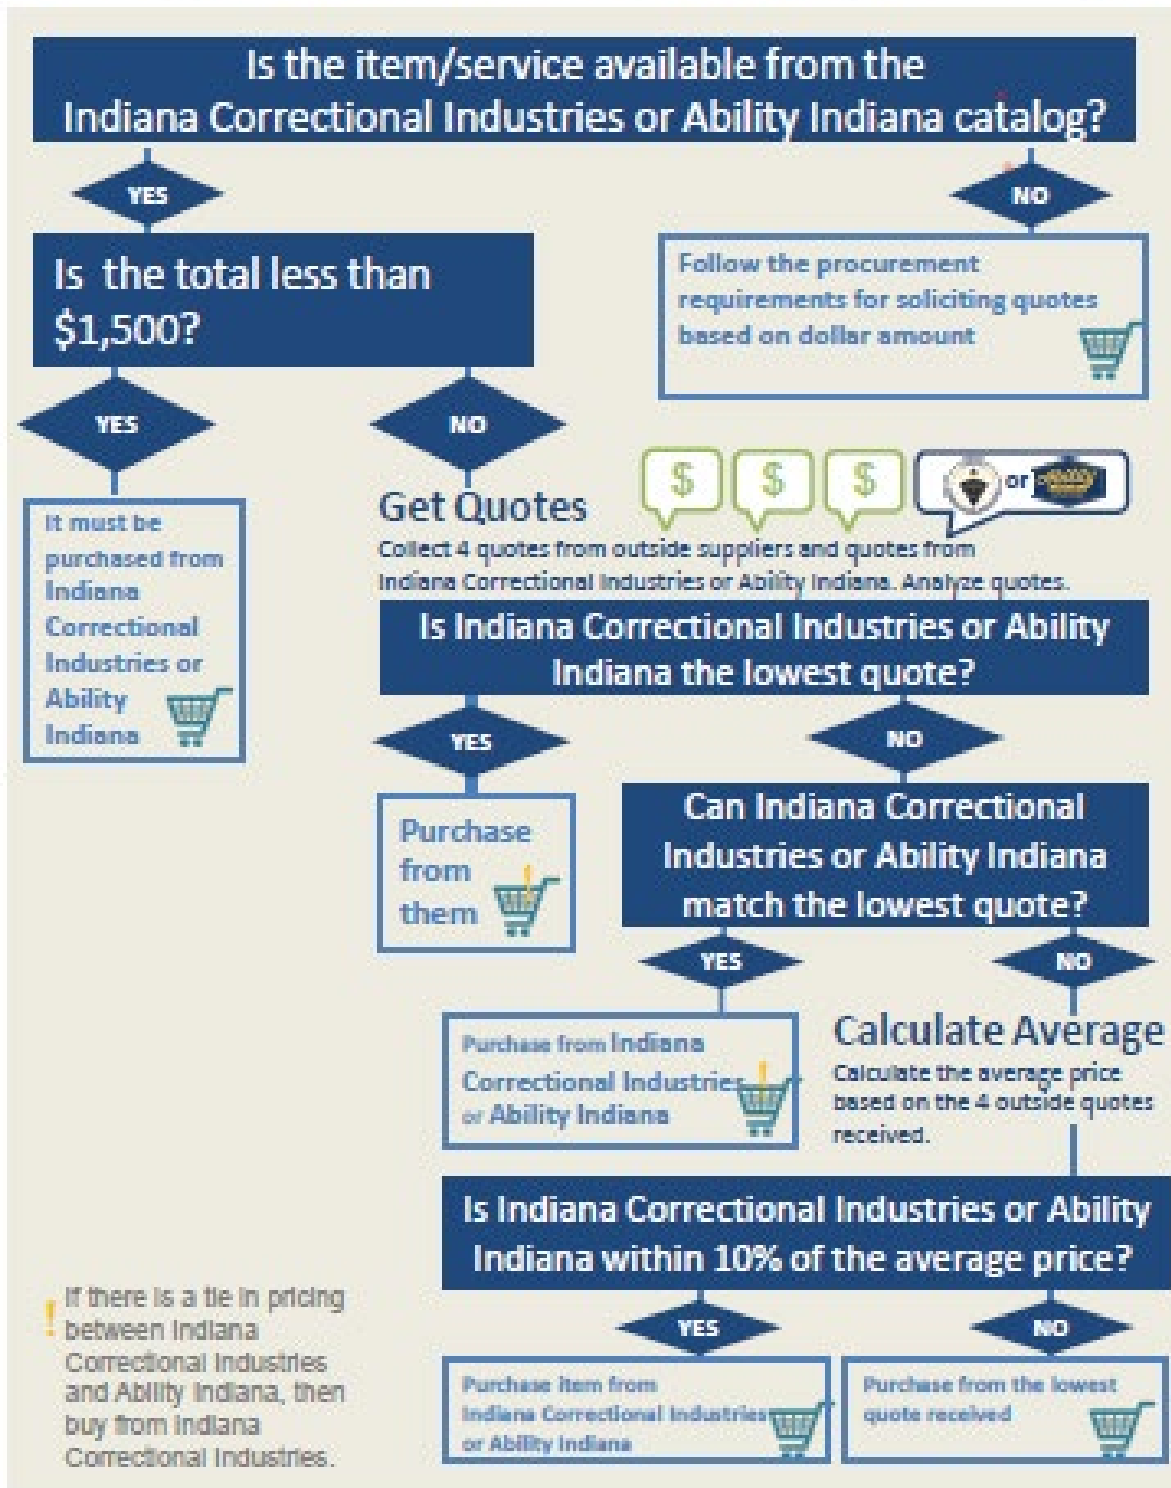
Is the item/service available from the Indiana Correctional Industries or Ability Indiana catalog?

YES

NO

Follow the procurement requirements for soliciting quotes based on dollar amount

Is the total less than $1,500?

YES

NO

It must be purchased from Indiana Correctional Industries or Ability Indiana

$ $ $ or

Get Quotes

Collect 4 quotes from outside suppliers and quotes from Indiana Correctional Industries or Ability Indiana. Analyze quotes.

Is Indiana Correctional Industries or Ability Indiana the lowest quote?

YES

NO

Purchase from them

Can Indiana Correctional Industries or Ability Indiana match the lowest quote?

YES

NO

Purchase from Indiana Correctional Industries or Ability Indiana

Calculate Average

Calculate the average price based on the 4 outside quotes received.

Is Indiana Correctional Industries or Ability Indiana within 10% of the average price?

YES

NO

Purchase item from Indiana Correctional Industries or Ability Indiana

Purchase from the lowest quote received

! If there is a tie in pricing between Indiana Correctional Industries and Ability Indiana, then buy from Indiana Correctional Industries.